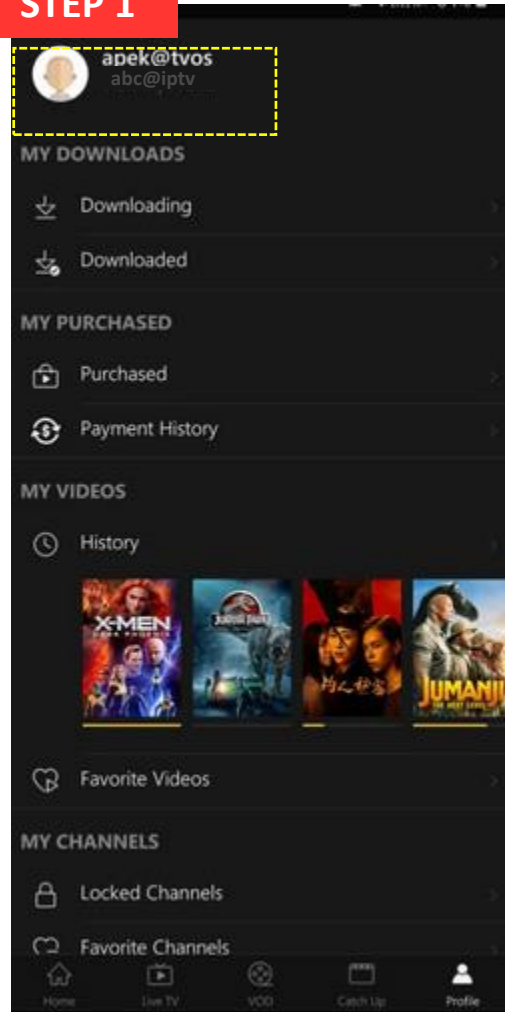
STEP 1

apek@tvos
abc@iptv

MY DOWNLOADS

Downloading

Downloaded

MY PURCHASED

Purchased

Payment History

MY VIDEOS

History

X-MEN
DARK PHOENIX

JURASSIC PARK

JUMANJI

Favorite Videos

MY CHANNELS

Locked Channels

Favorite Channels

Home Live TV VOD Catch Up Profile